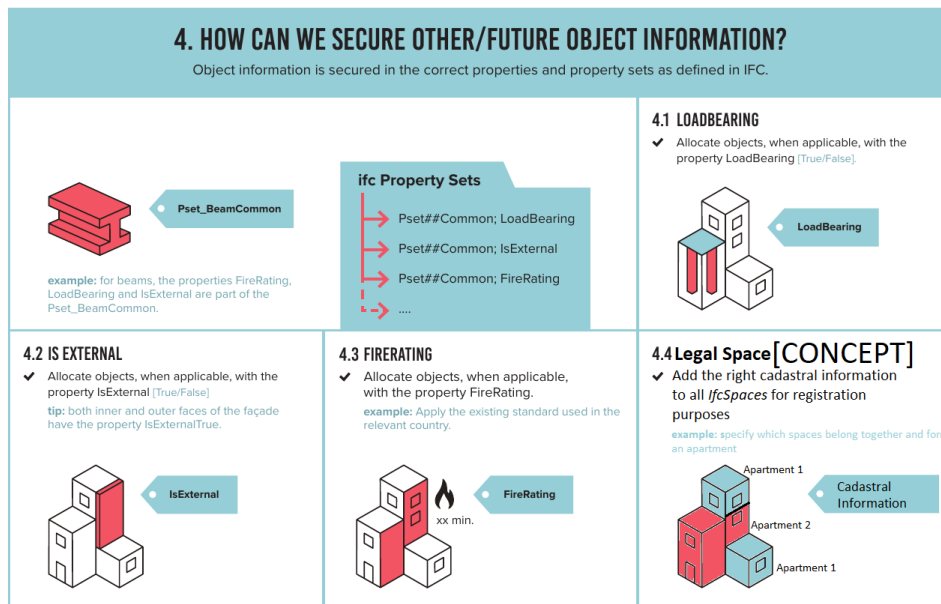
4. HOW CAN WE SECURE OTHER/FUTURE OBJECT INFORMATION?

Object information is secured in the correct properties and property sets as defined in IFC.

Pset_BeamCommon

example: for beams, the properties FireRating, LoadBearing and IsExternal are part of the Pset_BeamCommon.

ifc Property Sets

Pset##Common; LoadBearing

Pset##Common; IsExternal

Pset##Common; FireRating

....

4.1 LOADBEARING

✔ Allocate objects, when applicable, with the property LoadBearing [True/False].

LoadBearing

4.2 IS EXTERNAL

✔ Allocate objects, when applicable, with the property IsExternal [True/False]

tip: both inner and outer faces of the façade have the property IsExternalTrue.

IsExternal

4.3 FIRERATING

✔ Allocate objects, when applicable, with the property FireRating.

example: Apply the existing standard used in the relevant country.

xx min.

FireRating

4.4 Legal Space [CONCEPT]

✔ Add the right cadastral information to all *IfcSpaces* for registration purposes

example: specify which spaces belong together and form an apartment

Apartment 1

Apartment 2

Apartment 1

Cadastral Information